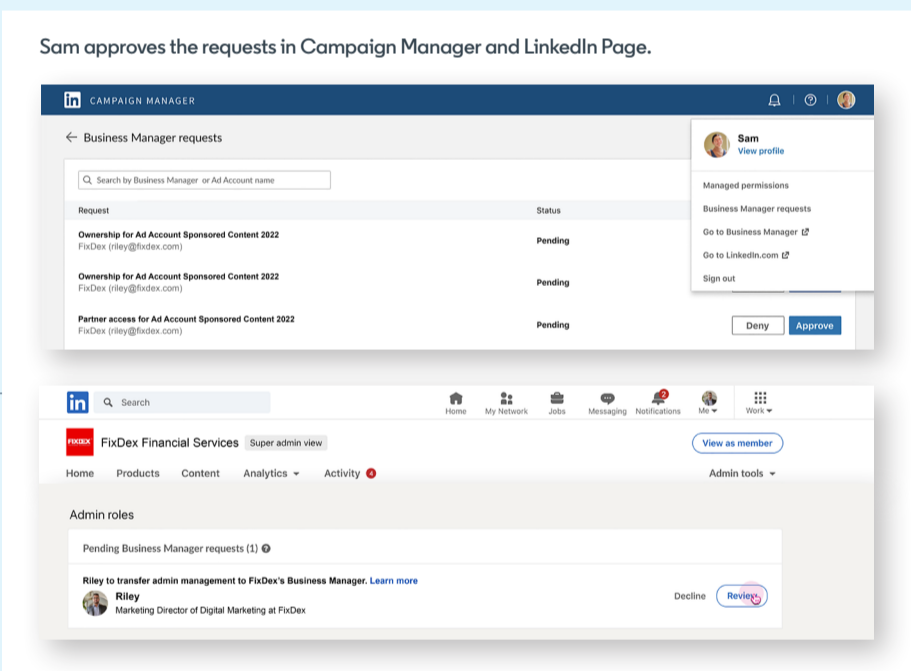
Sam approves the requests in Campaign Manager and LinkedIn Page.

in CAMPAIGN MANAGER

← Business Manager requests

Search by Business Manager or Ad Account name

| Request | Status | |
|---|---|---|
| Ownership for Ad Account Sponsored Content 2022 FixDex (riley@fixdex.com) | Pending | |
| Ownership for Ad Account Sponsored Content 2022 FixDex (riley@fixdex.com) | Pending | |
| Partner access for Ad Account Sponsored Content 2022 FixDex (riley@fixdex.com) | Pending | Deny Approve |

Sam
View profile

Managed permissions
Business Manager requests
Go to Business Manager
Go to LinkedIn.com
Sign out

in Search

Home My Network Jobs Messaging 2 Notifications Me Work

FIXDEX FixDex Financial Services Super admin view

View as member

Home Products Content Analytics Activity 4 Admin tools

Admin roles

Pending Business Manager requests (1)

Riley to transfer admin management to FixDex's Business Manager. Learn more

Riley
Marketing Director of Digital Marketing at FixDex

Decline Review